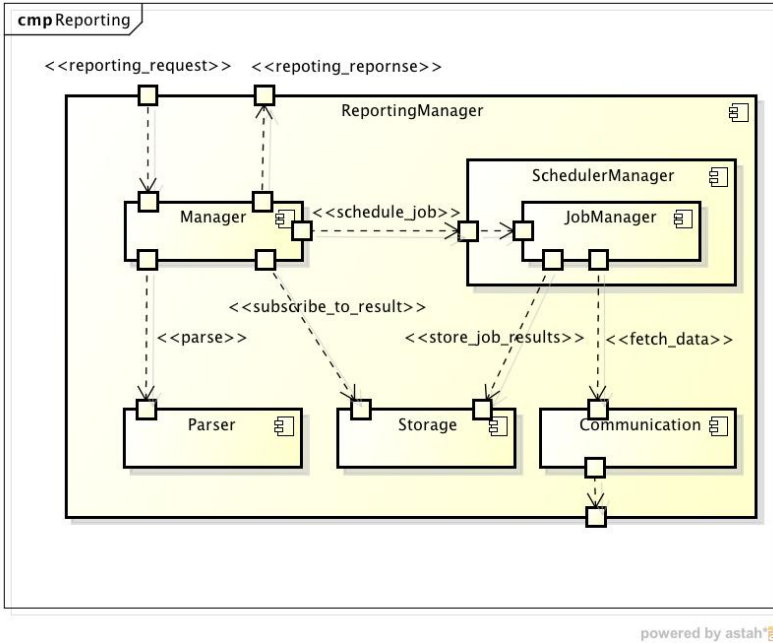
cmp Reporting

<<reporting_request>> <<repoting_repornse>>

ReportingManager

Manager

<<schedule_job>>

SchedulerManager

JobManager

<<subscribe_to_result>>

<<parse>>

<<store_job_results>>

<<fetch_data>>

Parser

Storage

Communication

powered by astah*